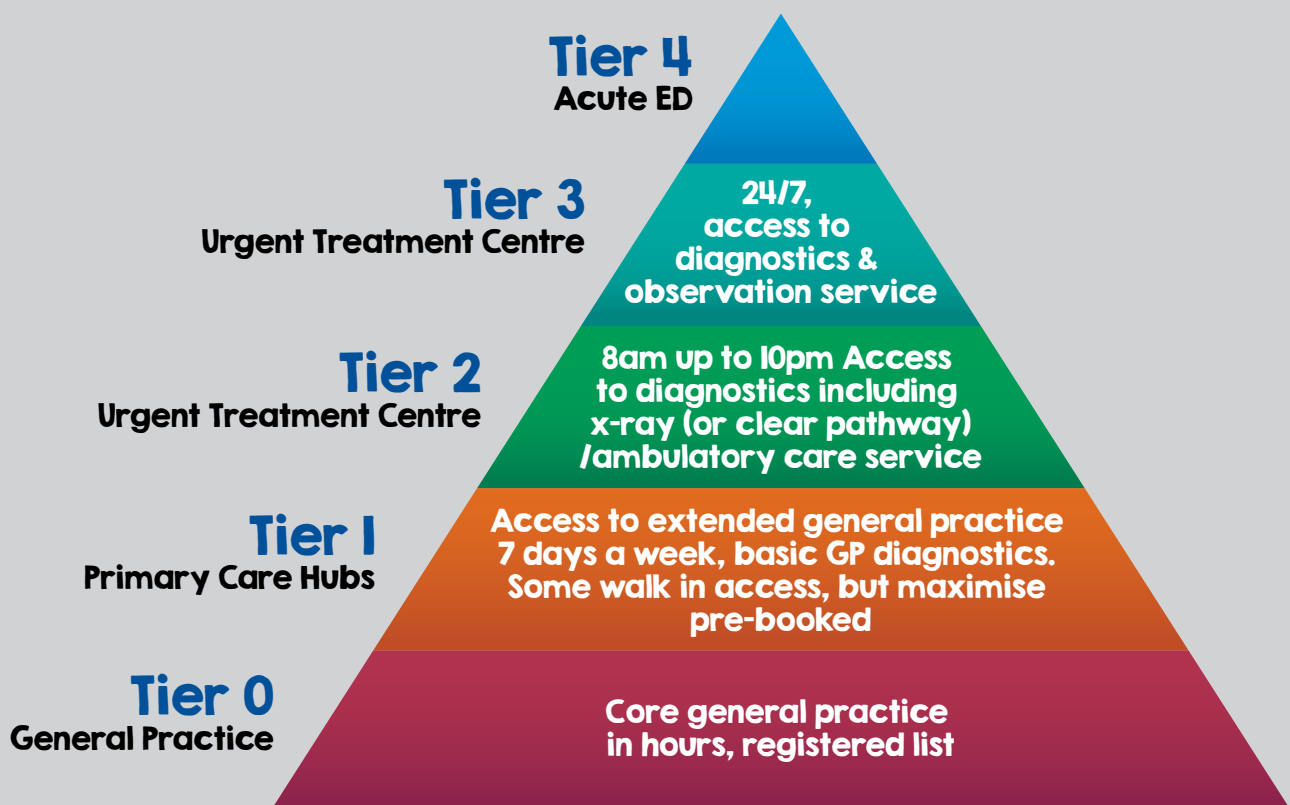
Tier 4
Acute ED

Tier 3
Urgent Treatment Centre

24/7, access to diagnostics & observation service

Tier 2
Urgent Treatment Centre

8am up to 10pm Access to diagnostics including x-ray (or clear pathway) /ambulatory care service

Tier 1
Primary Care Hubs

Access to extended general practice 7 days a week, basic GP diagnostics. Some walk in access, but maximise pre-booked

Tier 0
General Practice

Core general practice in hours, registered list